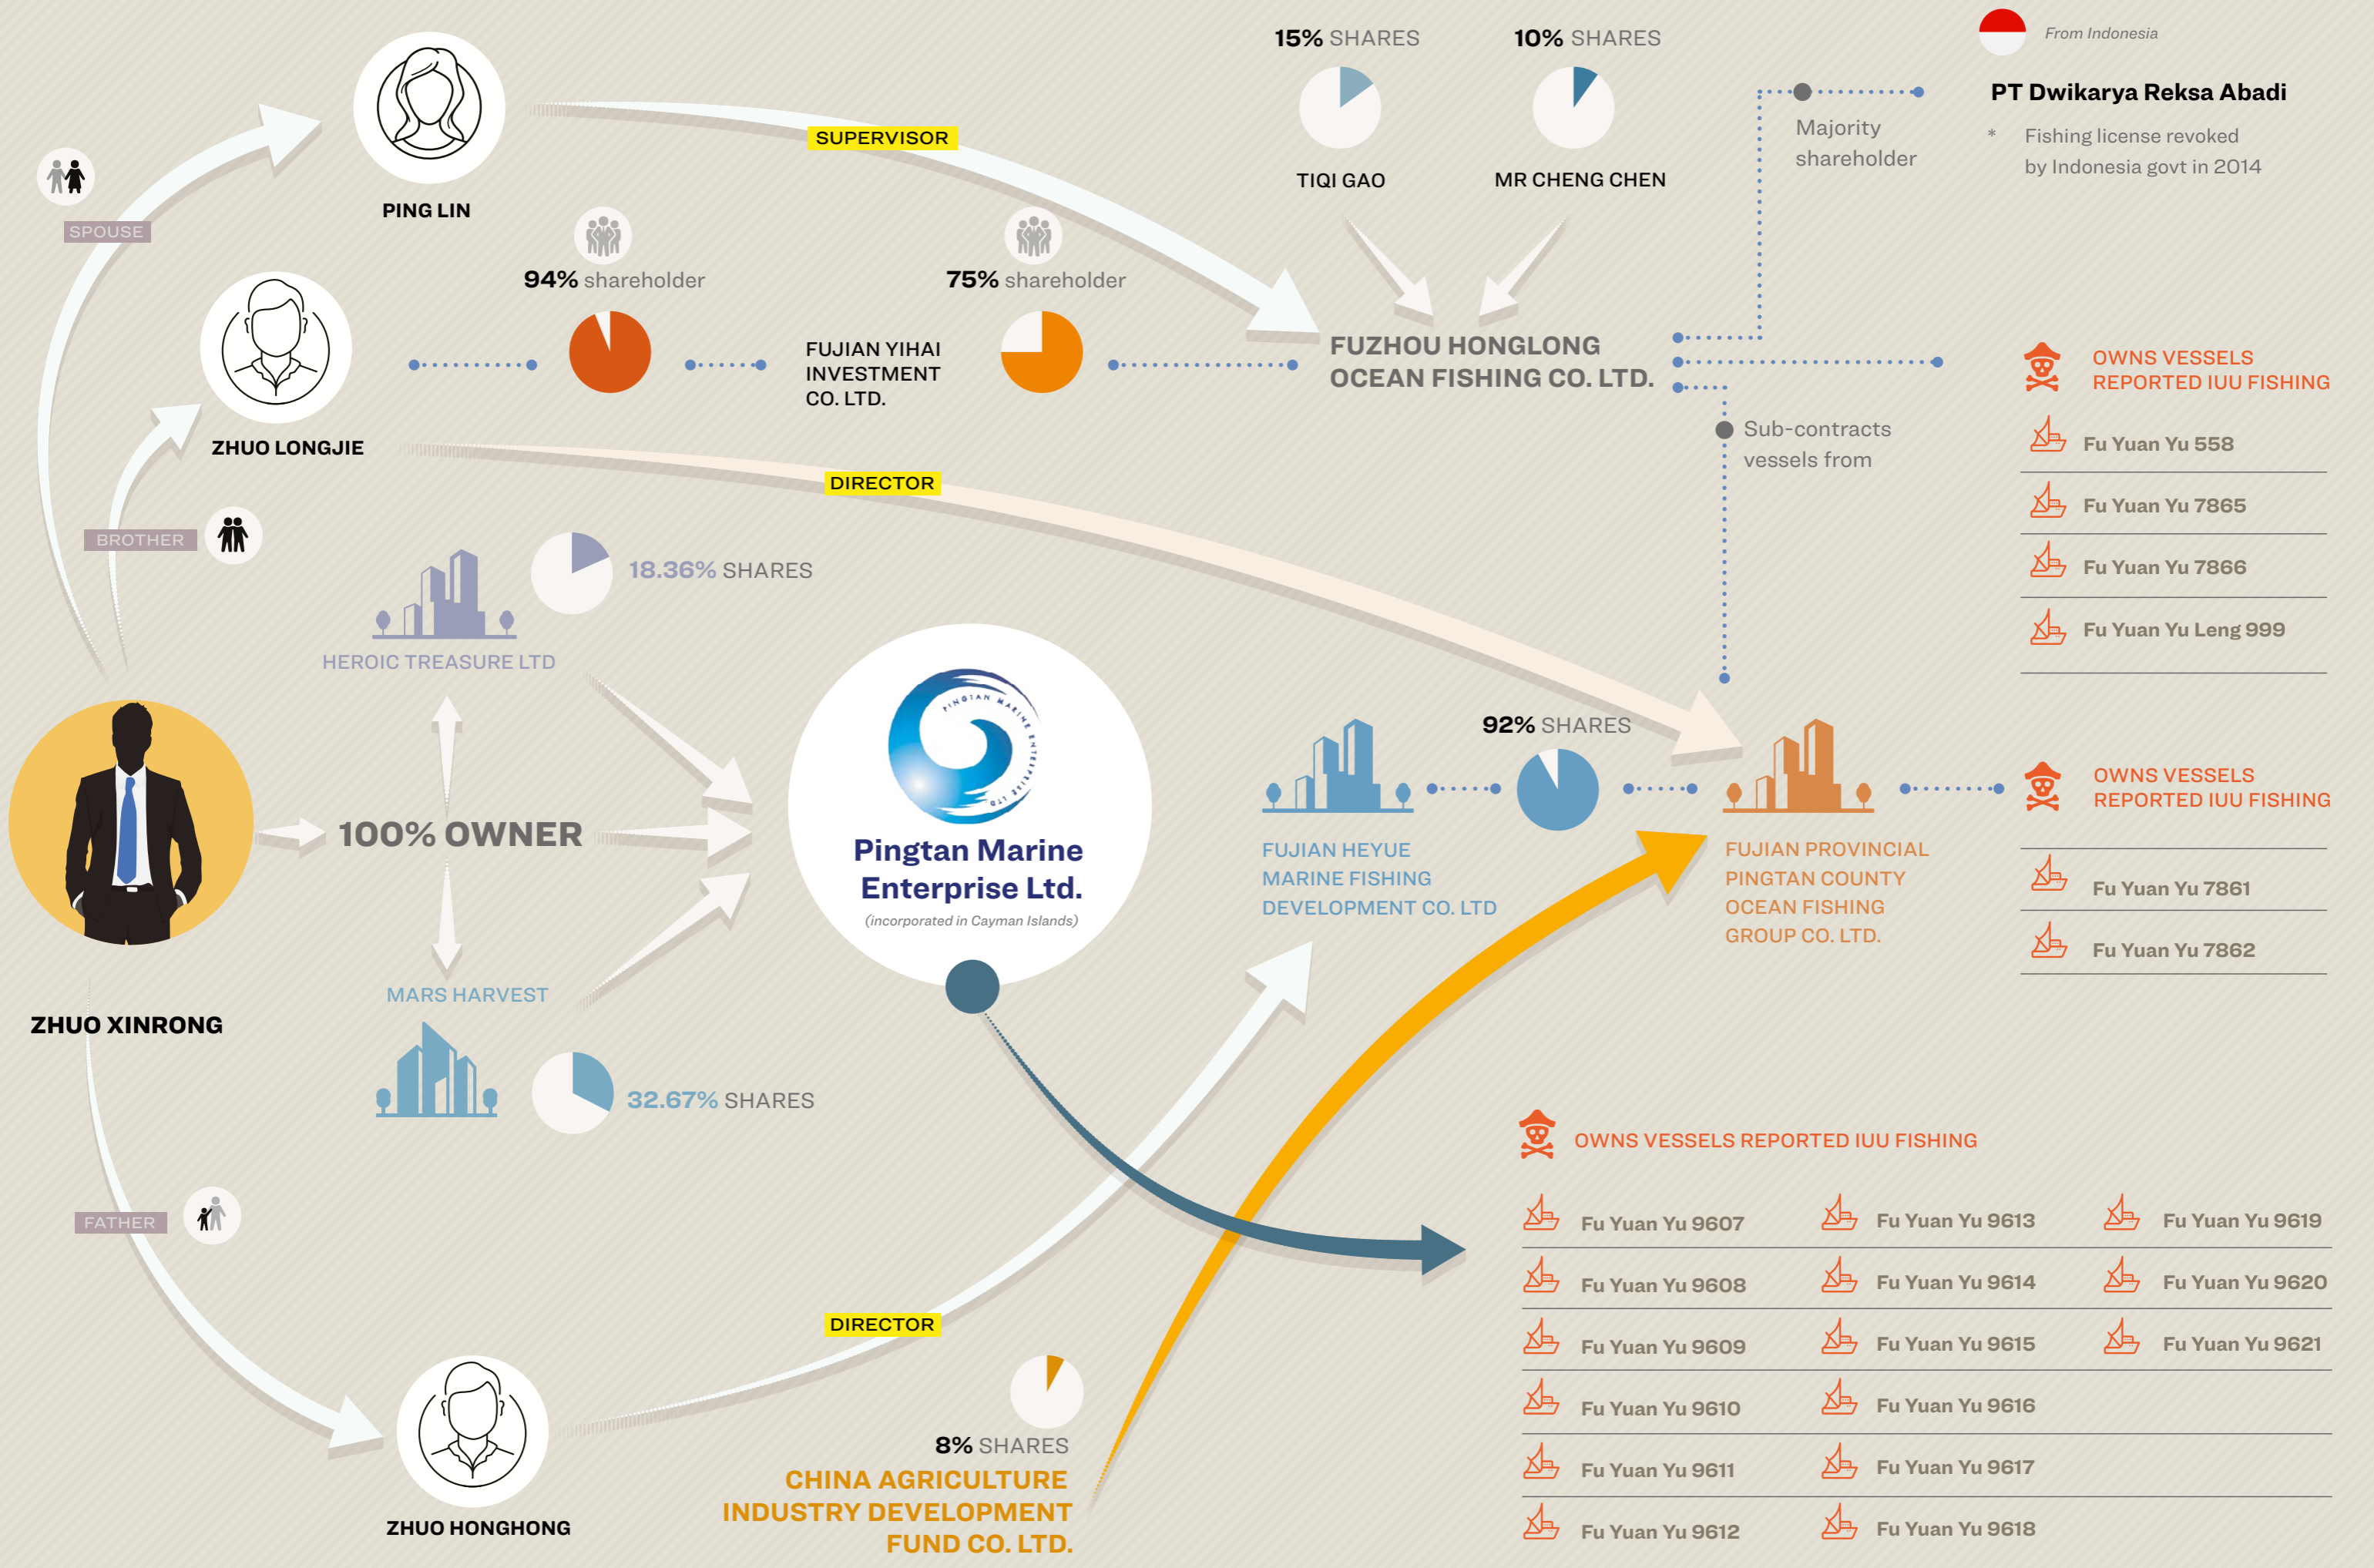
SPOUSE

PING LIN

SUPERVISOR

15% SHARES

TIQI GAO

10% SHARES

MR CHENG CHEN

From Indonesia

PT Dwikarya Reksa Abadi

* Fishing license revoked by Indonesia govt in 2014

Majority shareholder

94% shareholder

75% shareholder

ZHUO LONGJIE

FUJIAN YIHAI INVESTMENT CO. LTD.

FUZHOU HONGLONG OCEAN FISHING CO. LTD.

OWNS VESSELS REPORTED IUU FISHING

Fu Yuan Yu 558

Fu Yuan Yu 7865

Fu Yuan Yu 7866

Fu Yuan Yu Leng 999

Sub-contracts vessels from

DIRECTOR

BROTHER

18.36% SHARES

HEROIC TREASURE LTD

100% OWNER

Pingtan Marine Enterprise Ltd.

(incorporated in Cayman Islands)

PINGTAN MARINE ENTERPRISE LTD

92% SHARES

FUJIAN HEYUE MARINE FISHING DEVELOPMENT CO. LTD

FUJIAN PROVINCIAL PINGTAN COUNTY OCEAN FISHING GROUP CO. LTD.

OWNS VESSELS REPORTED IUU FISHING

Fu Yuan Yu 7861

Fu Yuan Yu 7862

ZHUO XINRONG

MARS HARVEST

32.67% SHARES

OWNS VESSELS REPORTED IUU FISHING

FATHER

Fu Yuan Yu 9607
Fu Yuan Yu 9613
Fu Yuan Yu 9619
Fu Yuan Yu 9608
Fu Yuan Yu 9614
Fu Yuan Yu 9620
Fu Yuan Yu 9609
Fu Yuan Yu 9615
Fu Yuan Yu 9621
Fu Yuan Yu 9610
Fu Yuan Yu 9616
Fu Yuan Yu 9611
Fu Yuan Yu 9617
Fu Yuan Yu 9612
Fu Yuan Yu 9618

DIRECTOR

8% SHARES

CHINA AGRICULTURE INDUSTRY DEVELOPMENT FUND CO. LTD.

ZHUO HONGHONG